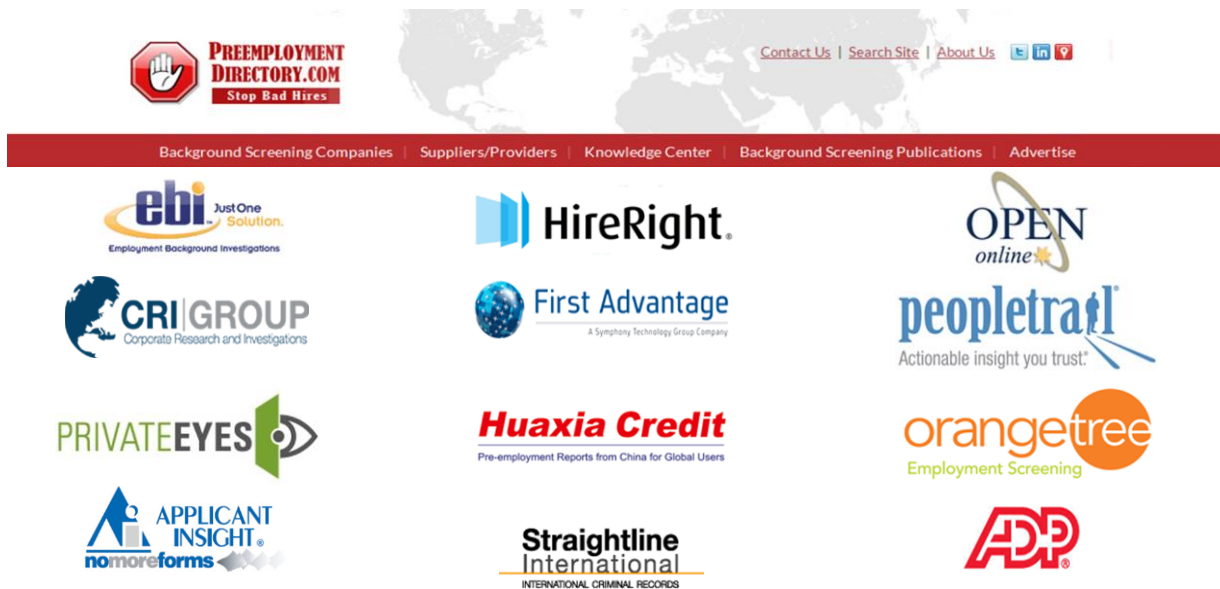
PREEMPLOYMENT DIRECTORY.COM
Stop Bad Hires

Contact Us | Search Site | About Us

Background Screening Companies | Suppliers/Providers | Knowledge Center | Background Screening Publications | Advertise

ebi Just One Solution.
Employment Background Investigations

HireRight.

OPEN online

CRI | GROUP
Corporate Research and Investigations

First Advantage
A Symphony Technology Group Company

peopletrail
Actionable insight you trust.

PRIVATEEYES

Huaxia Credit
Pre-employment Reports from China for Global Users

orangetree
Employment Screening

APPLICANT INSIGHT
nomoreforms

Straightline International
INTERNATIONAL CRIMINAL RECORDS

ADP